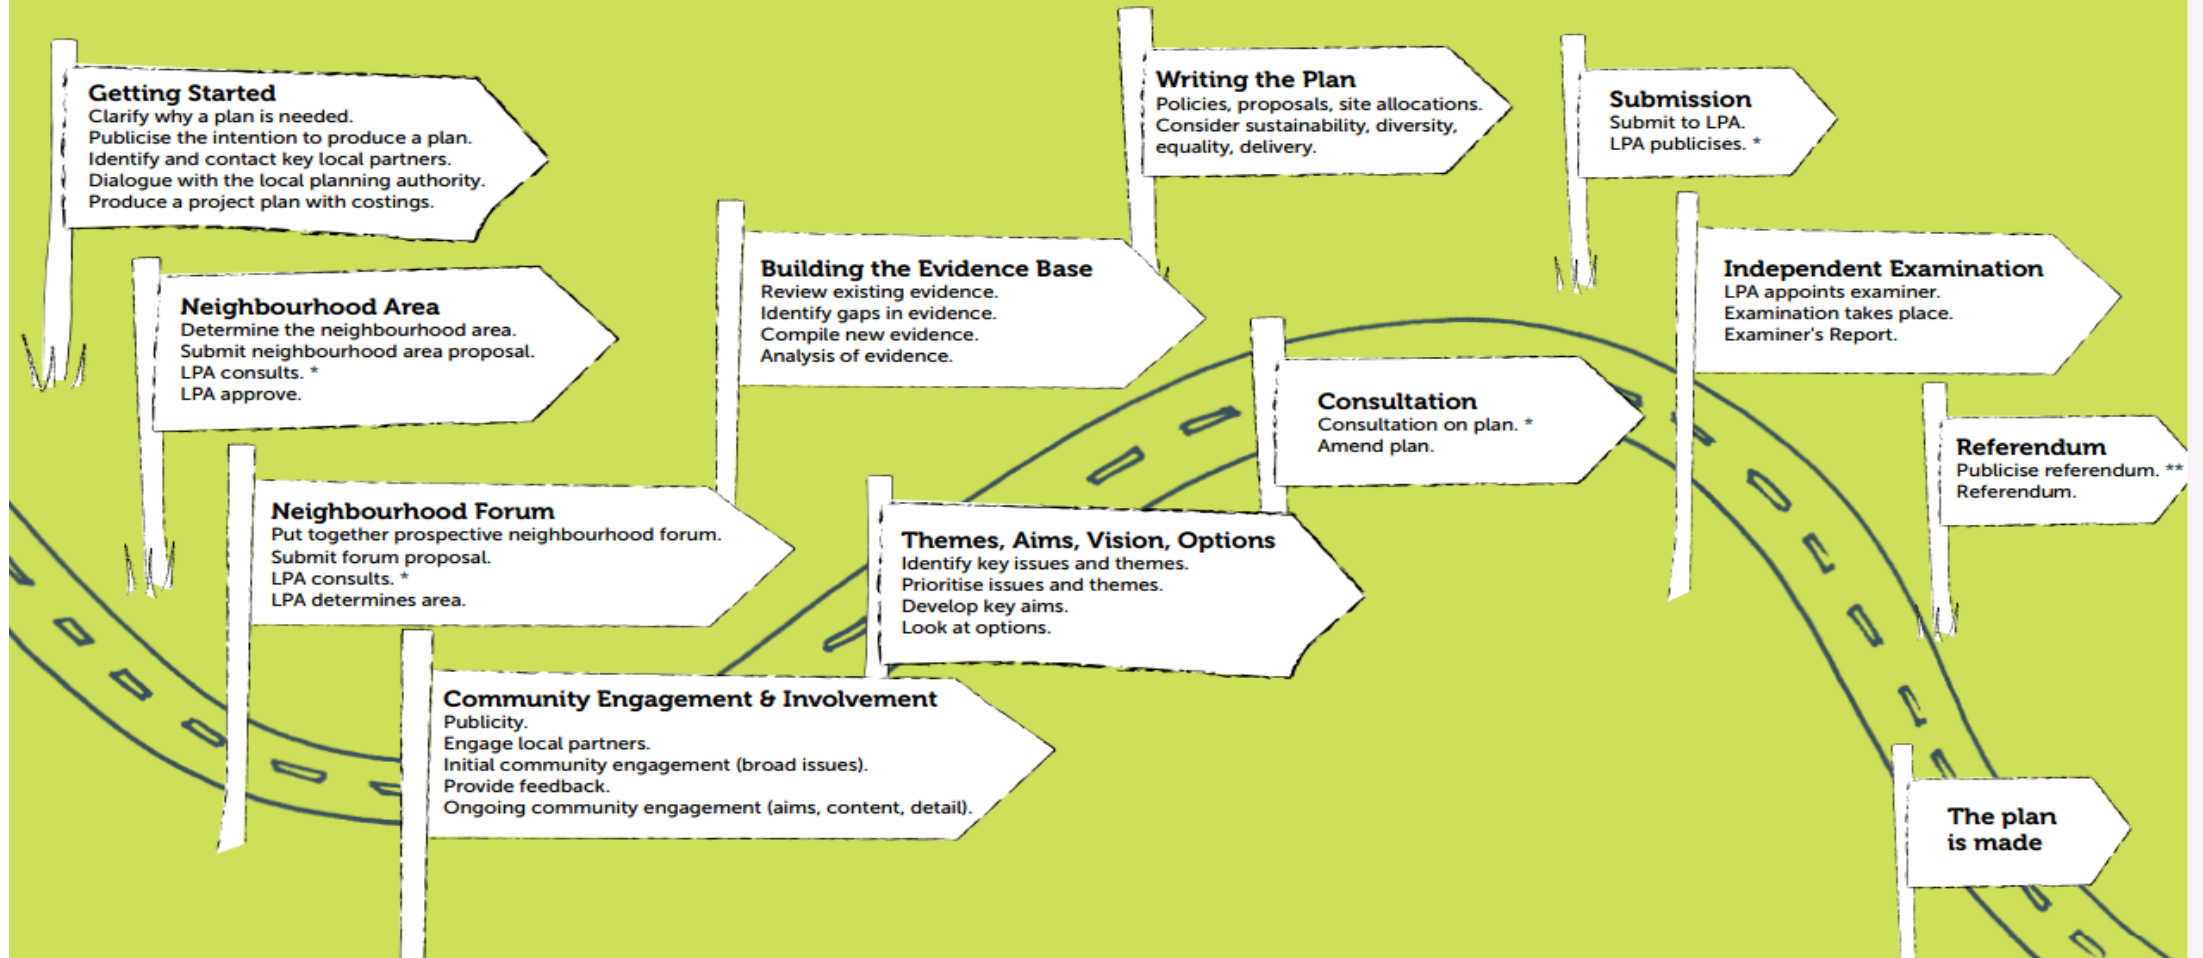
Getting Started
Clarify why a plan is needed.
Publicise the intention to produce a plan.
Identify and contact key local partners.
Dialogue with the local planning authority.
Produce a project plan with costings.

Neighbourhood Area
Determine the neighbourhood area.
Submit neighbourhood area proposal.
LPA consults. *
LPA approve.

Neighbourhood Forum
Put together prospective neighbourhood forum.
Submit forum proposal.
LPA consults. *
LPA determines area.

Community Engagement & Involvement
Publicity.
Engage local partners.
Initial community engagement (broad issues).
Provide feedback.
Ongoing community engagement (aims, content, detail).

Building the Evidence Base
Review existing evidence.
Identify gaps in evidence.
Compile new evidence.
Analysis of evidence.

Themes, Aims, Vision, Options
Identify key issues and themes.
Prioritise issues and themes.
Develop key aims.
Look at options.

Writing the Plan
Policies, proposals, site allocations.
Consider sustainability, diversity, equality, delivery.

Consultation
Consultation on plan. *
Amend plan.

Submission
Submit to LPA.
LPA publicises. *

Independent Examination
LPA appoints examiner.
Examination takes place.
Examiner's Report.

Referendum
Publicise referendum. **
Referendum.

The plan is made